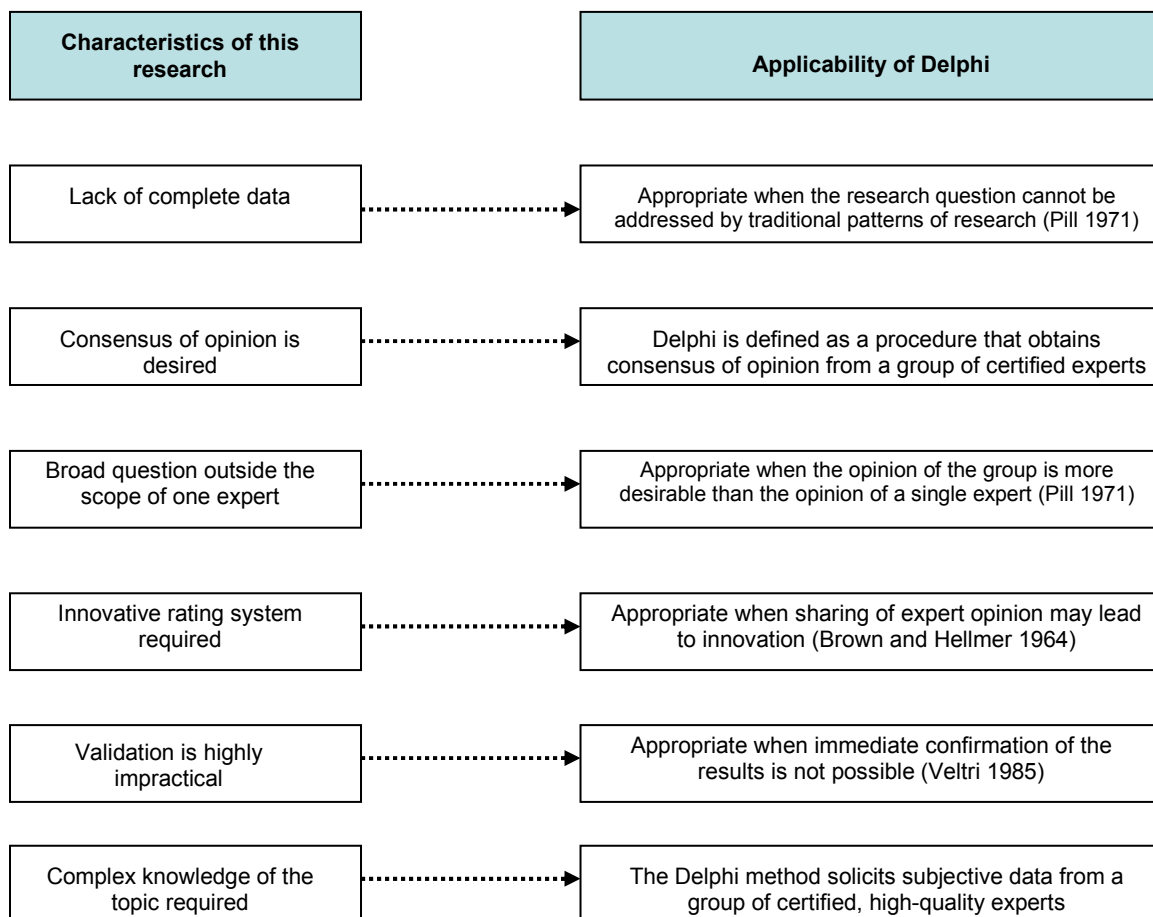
Characteristics of this research

Applicability of Delphi

Lack of complete data

Appropriate when the research question cannot be addressed by traditional patterns of research (Pill 1971)

Consensus of opinion is desired

Delphi is defined as a procedure that obtains consensus of opinion from a group of certified experts

Broad question outside the scope of one expert

Appropriate when the opinion of the group is more desirable than the opinion of a single expert (Pill 1971)

Innovative rating system required

Appropriate when sharing of expert opinion may lead to innovation (Brown and Hellmer 1964)

Validation is highly impractical

Appropriate when immediate confirmation of the results is not possible (Veltri 1985)

Complex knowledge of the topic required

The Delphi method solicits subjective data from a group of certified, high-quality experts